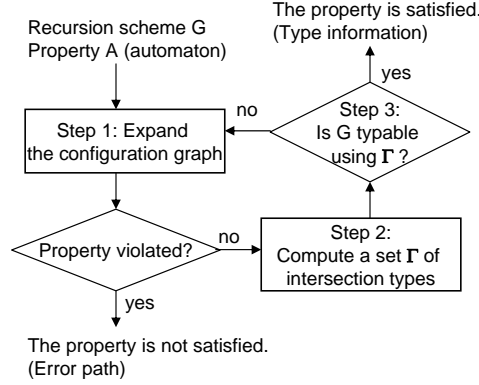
Recursion scheme G
Property A (automaton)

The property is satisfied.
(Type information)

yes

Step 3:
Is G typable
using $\Gamma$ ?

no

Step 1: Expand
the configuration graph

Property violated?

no

Step 2:
Compute a set $\Gamma$ of
intersection types

yes

The property is not satisfied.
(Error path)